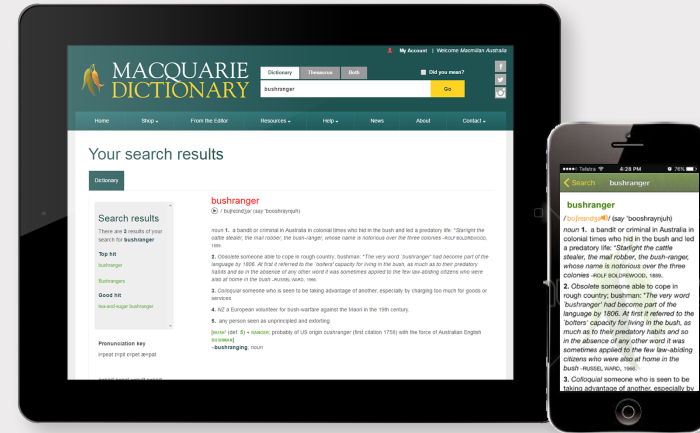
My Account | Welcome Macmillan Australia

MACQUARIE DICTIONARY

Dictionary Thesaurus Both

Did you mean?

bushranger

Go

Home Shop From the Editor Resources Help News About Contact

Your search results

Dictionary

Search results

There are 3 results of your search for bushranger

Top hit

bushranger

Bushrangers

Good hit

sea-and-sugar bushranger

Pronunciation key

bushranger

/ˈbʊʃreɪndʒə/ (say 'booshraynjuh)

noun 1. a bandit or criminal in Australia in colonial times who hid in the bush and led a predatory life: *"Starlight the cattle stealer, the mail robber, the bush-ranger, whose name is notorious over the three colonies* –ROLF BOLDREWOOD, 1888.

2. Obsolete someone able to cope in rough country; bushman: *"The very word 'bushranger' had become part of the language by 1806. At first it referred to the 'bolters' capacity for living in the bush, as much as to their predatory habits and so in the absence of any other word it was sometimes applied to the few law-abiding citizens who were also at home in the bush* –RUSSEL WARD, 1966.

3. Colloquial someone who is seen to be taking advantage of another, especially by charging too much for goods or services.

4. NZ a European volunteer for bush-warfare against the Maori in the 19th century.

5. any person seen as unprincipled and extorting.

[BUSH (def. 8) + RANGER; probably of US origin bushranger (first citation 1756) with the force of Australian English BUSHMAN]

–bushranging, noun

Telstra 4:28 PM 76%

Search bushranger

bushranger

/ˈbʊʃreɪndʒə/ (say 'booshraynjuh)

noun 1. a bandit or criminal in Australia in colonial times who hid in the bush and led a predatory life: *"Starlight the cattle stealer, the mail robber, the bush-ranger, whose name is notorious over the three colonies* –ROLF BOLDREWOOD, 1888.

2. Obsolete someone able to cope in rough country; bushman: *"The very word 'bushranger' had become part of the language by 1806. At first it referred to the 'bolters' capacity for living in the bush, as much as to their predatory habits and so in the absence of any other word it was sometimes applied to the few law-abiding citizens who were also at home in the bush* –RUSSEL WARD, 1966.

3. Colloquial someone who is seen to be taking advantage of another, especially by